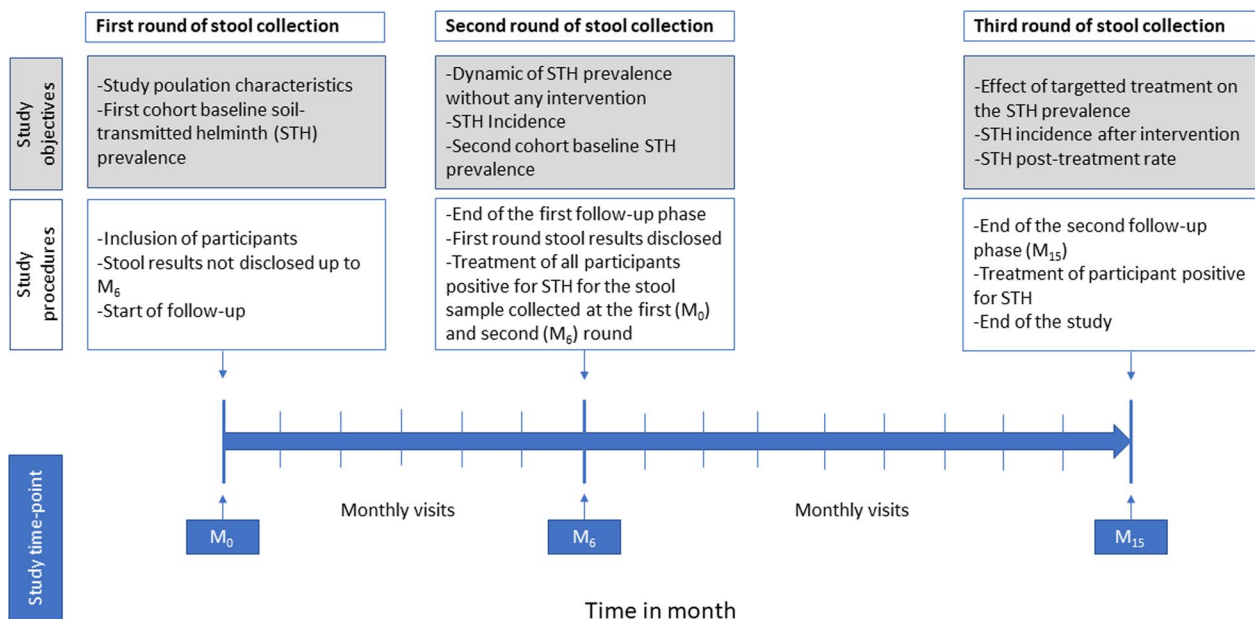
First round of stool collection

Second round of stool collection

Third round of stool collection

Study objectives

-Study poulation characteristics
-First cohort baseline soil-transmitted helminth (STH) prevalence

-Dynamic of STH prevalence without any intervention
-STH Incidence
-Second cohort baseline STH prevalence

-Effect of targetted treatment on the STH prevalence
-STH incidence after intervention
-STH post-treatment rate

Study procedures

-Inclusion of participants
-Stool results not disclosed up to $M_6$
-Start of follow-up

-End of the first follow-up phase
-First round stool results disclosed
-Treatment of all participants positive for STH for the stool sample collected at the first ($M_0$) and second ($M_6$) round

-End of the second follow-up phase ($M_{15}$)
-Treatment of participant positive for STH
-End of the study

Study time-point

$M_0$

Monthly visits

$M_6$

Monthly visits

$M_{15}$

Time in month